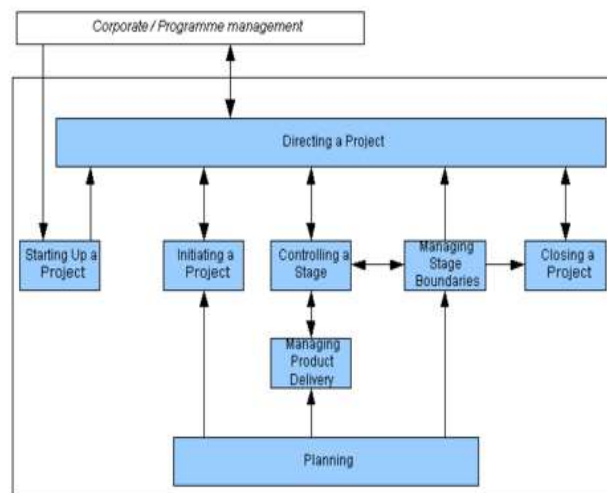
Corporate / Programme management

Directing a Project

Starting Up a Project

Initiating a Project

Controlling a Stage

Managing Stage Boundaries

Closing a Project

Managing Product Delivery

Planning